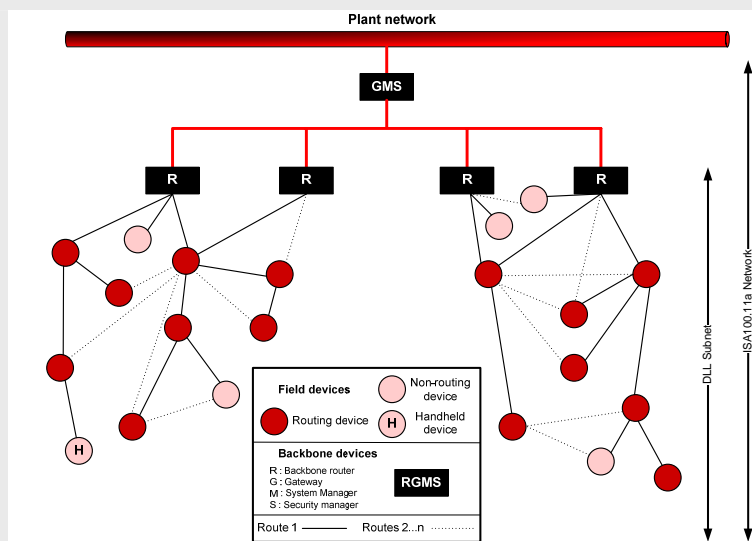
Plant network

GMS

R R R R

H

Field devices
Non-routing device
Routing device
H Handheld device

Backbone devices
R: Backbone router
G: Gateway
M: System Manager
S: Security manager

RGMS

Route 1 Routes 2...n

DLL Subnet

ISA100.11a Network